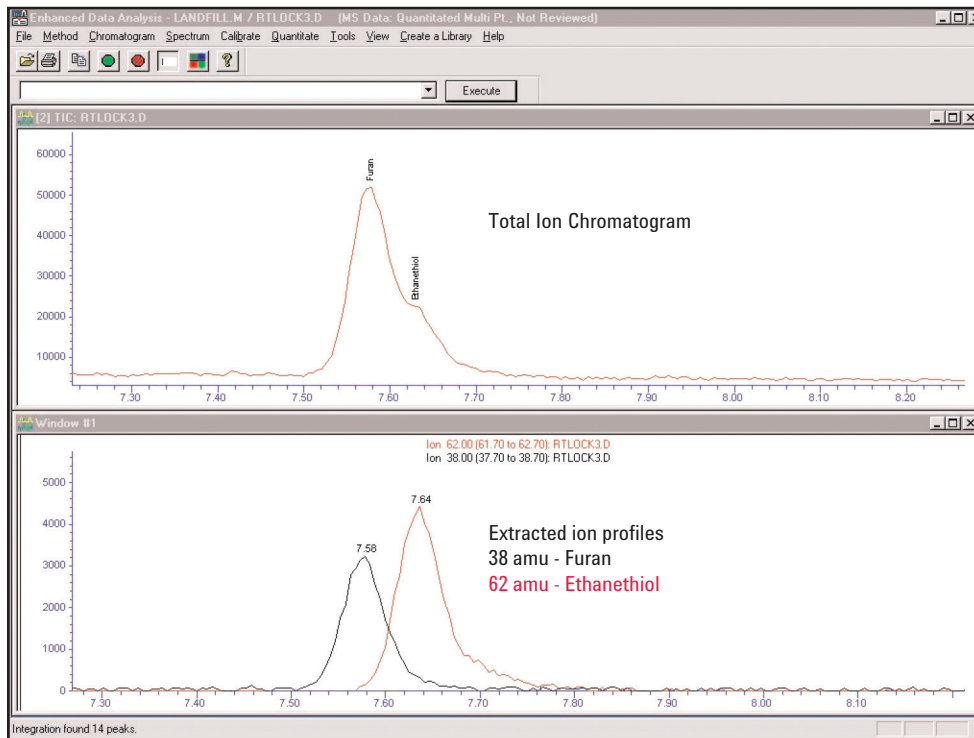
Enhanced Data Analysis - LANDFILL.M / RTLOCK3.D (MS Data: Quantitated Multi Pt., Not Reviewed)

File Method Chromatogram Spectrum Calibrate Quantitate Tools View Create a Library Help

Execute

[2] TIC: RTLOCK3.D

60000
50000
40000
30000
20000
10000

Furan

Ethanethiol

Total Ion Chromatogram

7.30 7.40 7.50 7.60 7.70 7.80 7.90 8.00 8.10 8.20

Window #1

Ion 62.00 (61.70 to 62.70): RTLOCK3.D
Ion 38.00 (37.70 to 38.70): RTLOCK3.D

5000
4000
3000
2000
1000
0

7.64

7.58

Extracted ion profiles
38 amu - Furan
62 amu - Ethanethiol

7.30 7.40 7.50 7.60 7.70 7.80 7.90 8.00 8.10

Integration found 14 peaks.